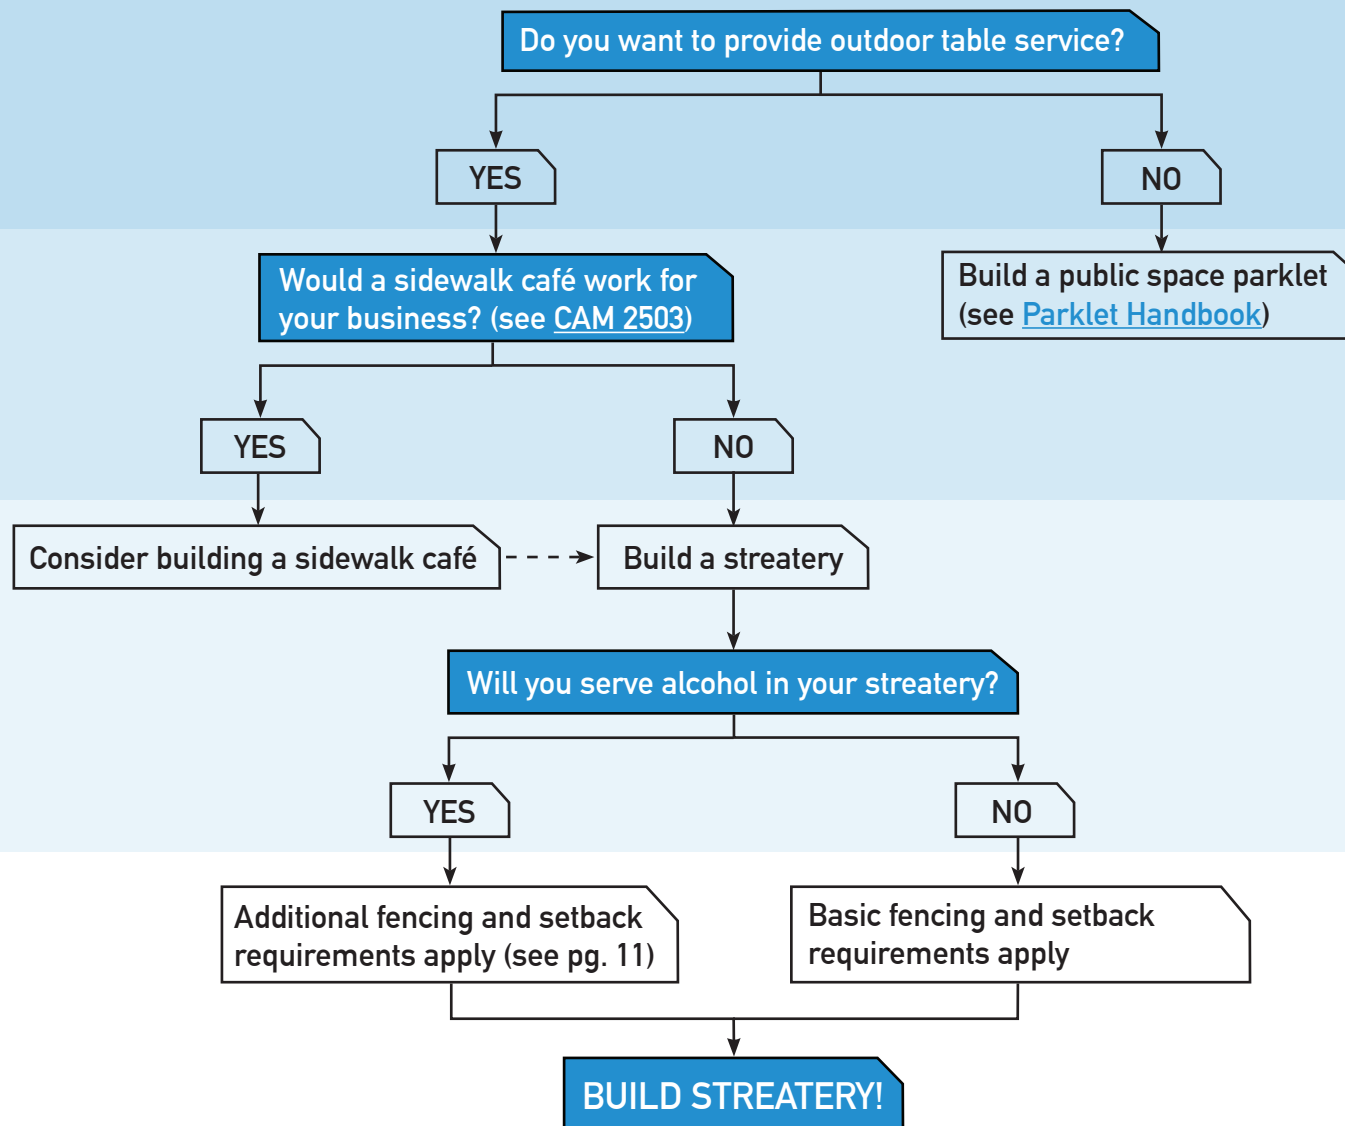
Do you want to provide outdoor table service?

YES

NO

Would a sidewalk café work for your business? (see CAM 2503)

Build a public space parklet (see Parklet Handbook)

YES

NO

Consider building a sidewalk café

Build a streatery

Will you serve alcohol in your streatery?

YES

NO

Additional fencing and setback requirements apply (see pg. 11)

Basic fencing and setback requirements apply

BUILD STREATERY!